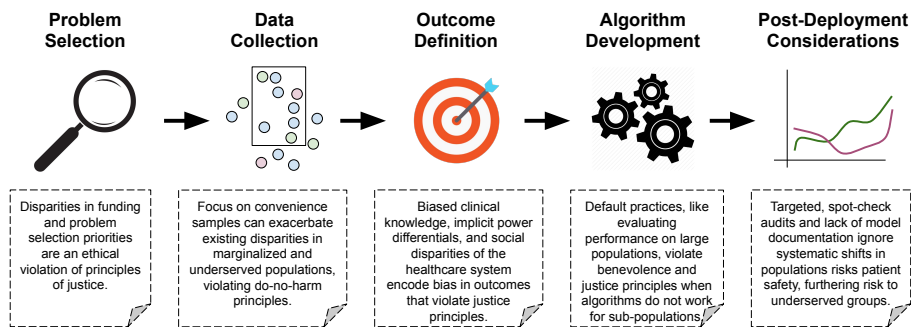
Problem Selection

Data Collection

Outcome Definition

Algorithm Development

Post-Deployment Considerations

Disparities in funding and problem selection priorities are an ethical violation of principles of justice.

Focus on convenience samples can exacerbate existing disparities in marginalized and underserved populations, violating do-no-harm principles.

Biased clinical knowledge, implicit power differentials, and social disparities of the healthcare system encode bias in outcomes that violate justice principles.

Default practices, like evaluating performance on large populations, violate benevolence and justice principles when algorithms do not work for sub-populations.

Targeted, spot-check audits and lack of model documentation ignore systematic shifts in populations risks patient safety, furthering risk to underserved groups.